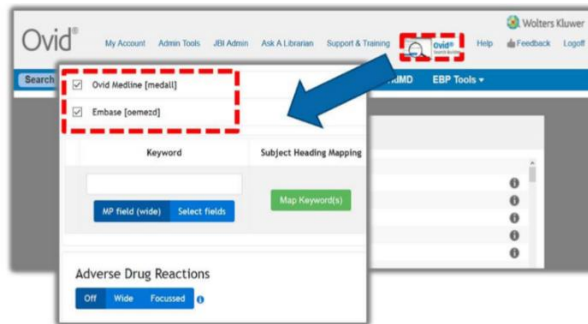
Ovid®

My Account Admin Tools JBI Admin Ask A Librarian Support & Training

Wolters Kluwer

Help Feedback Logoff

Search

Ovid Medline [medall]

Embase [oemezd]

RMD EBP Tools ▾

Keyword

Subject Heading Mapping

MP field (wide) Select fields

Map Keyword(s)

Adverse Drug Reactions

Off Wide Focussed